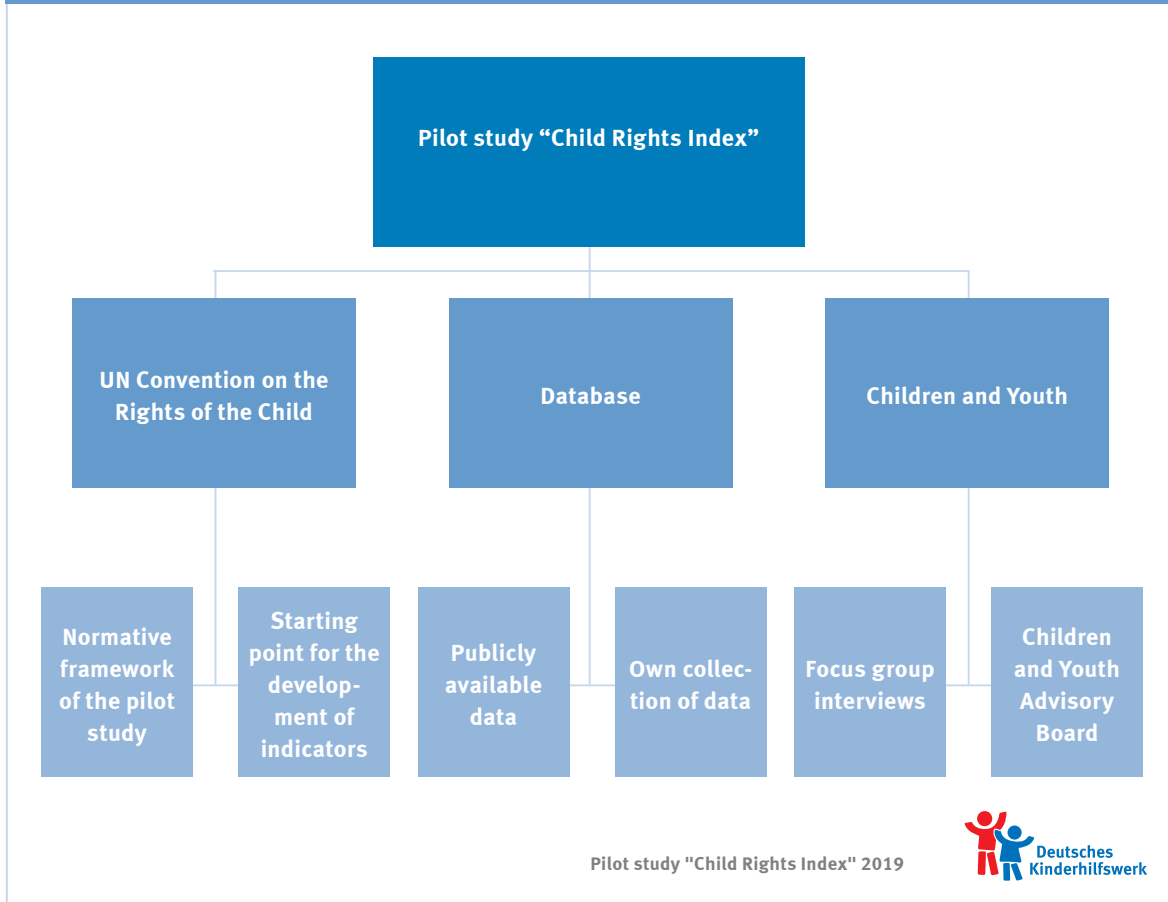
Pilot study “Child Rights Index”

UN Convention on the Rights of the Child

Database

Children and Youth

Normative framework of the pilot study

Starting point for the development of indicators

Publicly available data

Own collection of data

Focus group interviews

Children and Youth Advisory Board

Pilot study "Child Rights Index" 2019

Deutsches Kinderhilfswerk